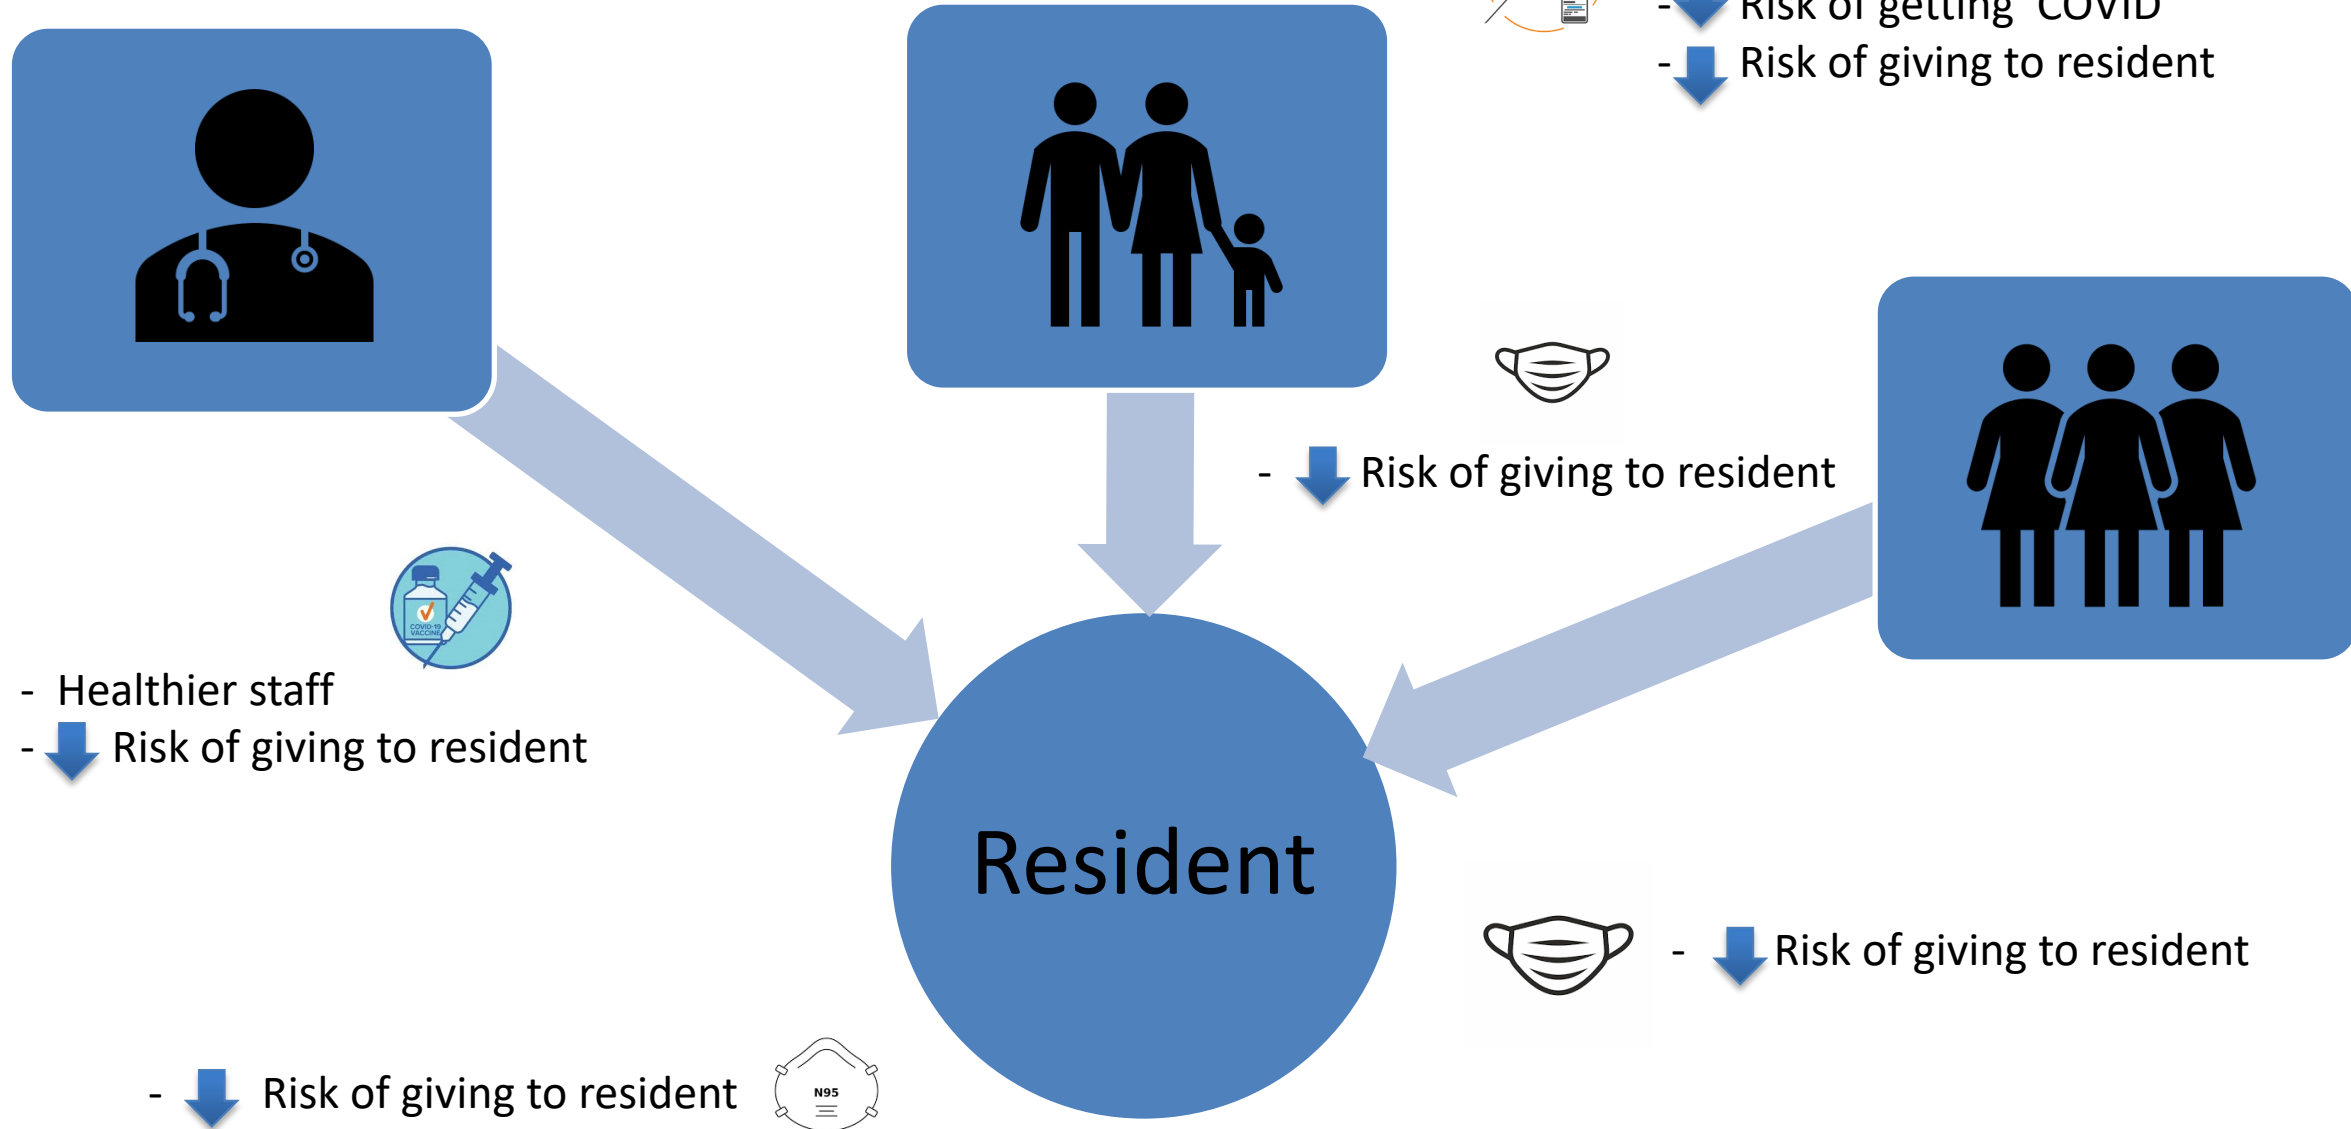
- Risk of getting COVID
- Risk of giving to resident

- Risk of giving to resident

COVID-19 VACCINE

- Healthier staff
- Risk of giving to resident

Resident

- Risk of giving to resident

- Risk of giving to resident

N95